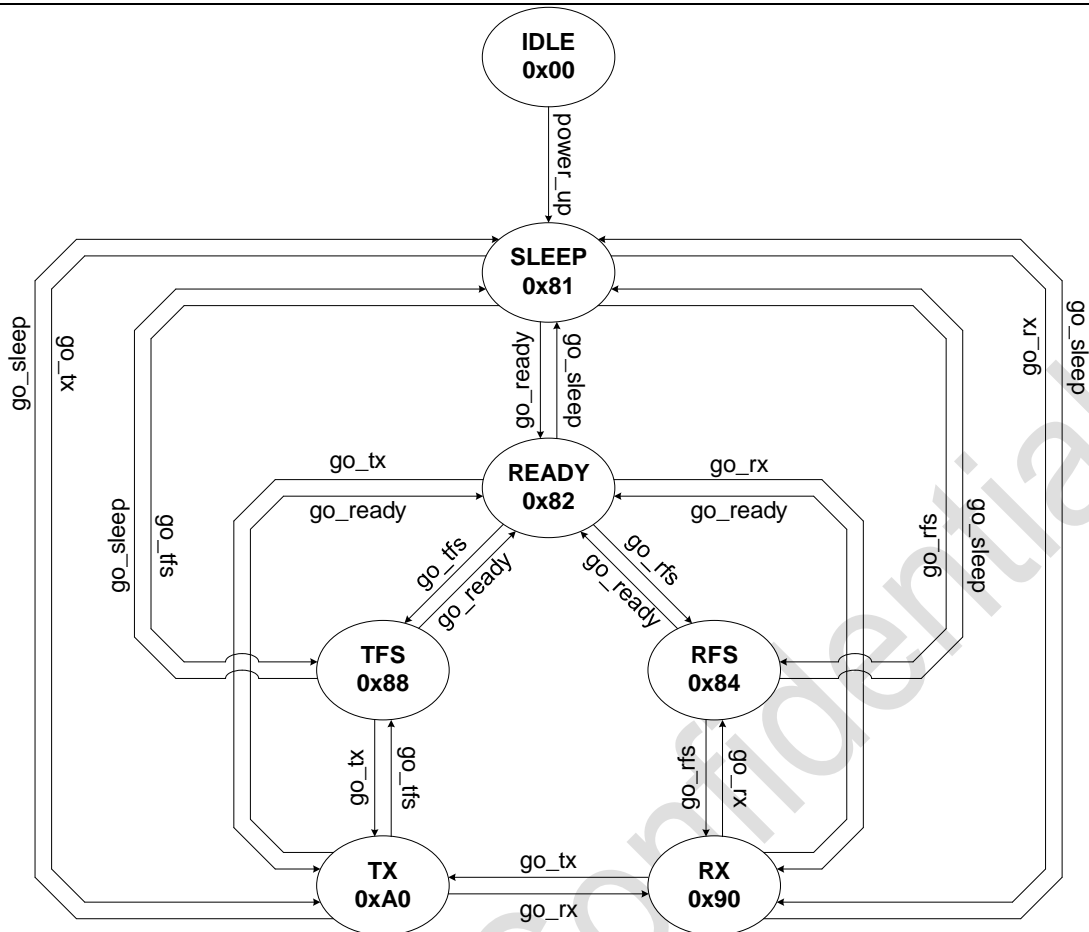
IDLE
0x00

power_up

SLEEP
0x81

go_sleep
go_tx
go_rx
go_sleep

go_ready
go_sleep

go_tx
READY
0x82
go_rx
go_ready
go_ready

go_sleep
go_tfs
go_rfs
go_sleep

go_tfs
go_ready
go_rfs
go_ready

TFS
0x88

RFS
0x84

go_tx
go_tfs
go_rfs
go_rx

TX
0xA0
go_tx
go_rx
RX
0x90

Confidential